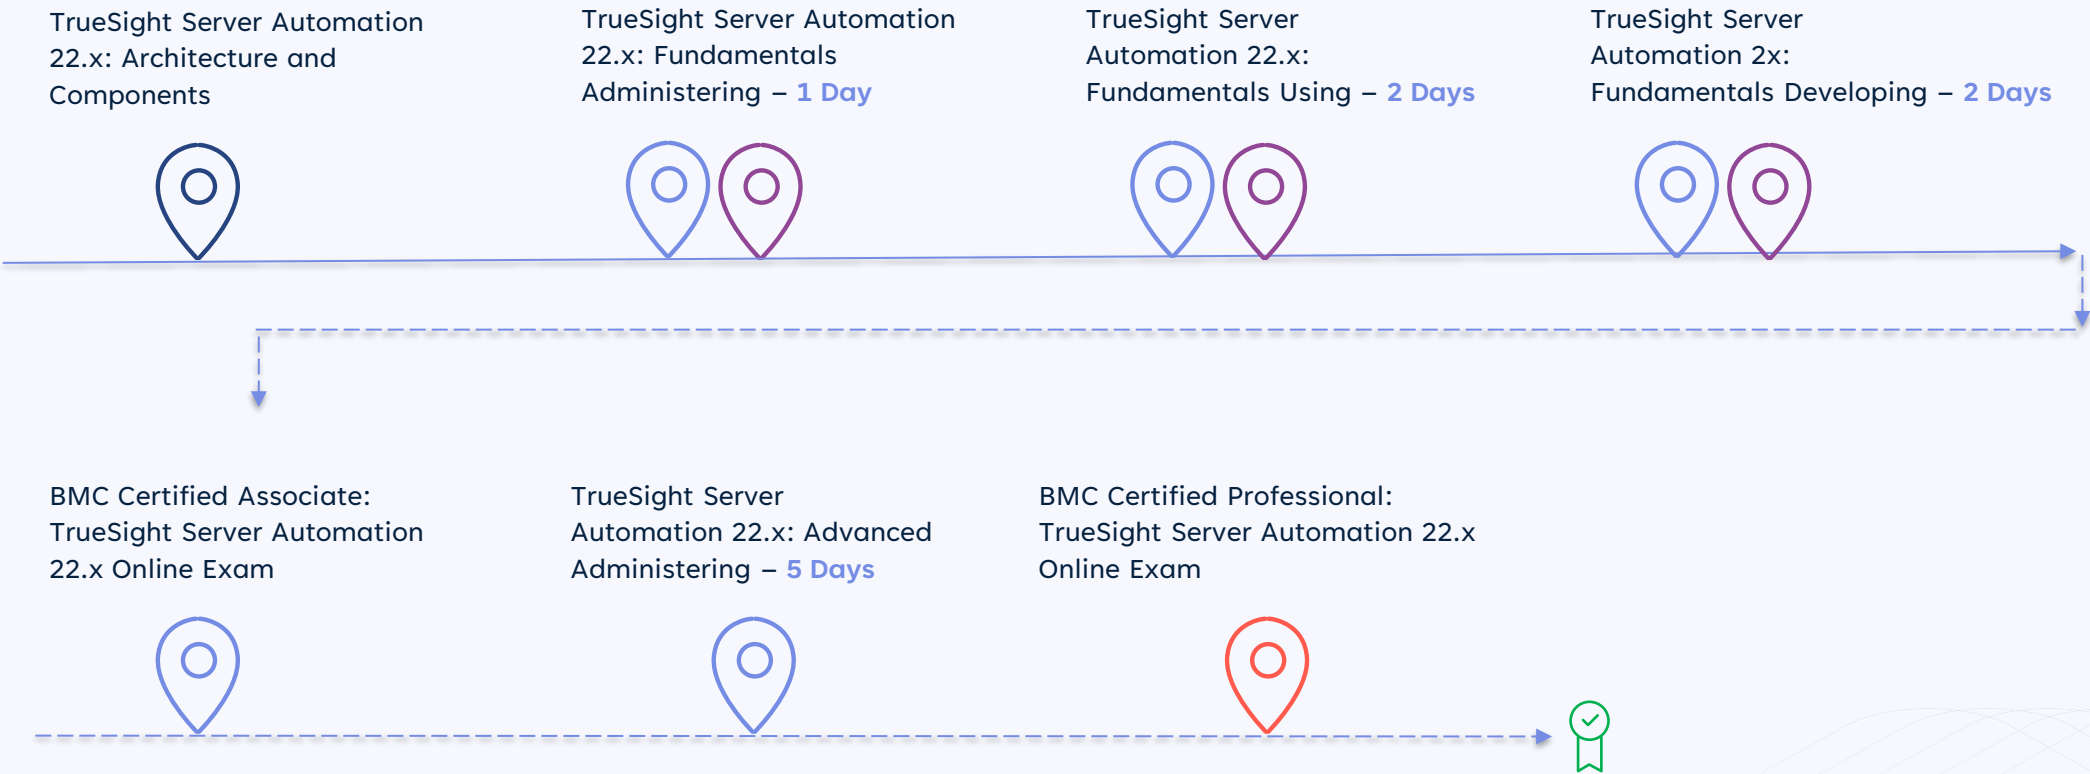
TrueSight Server Automation 22.x: Architecture and Components

TrueSight Server Automation 22.x: Fundamentals Administering – 1 Day

TrueSight Server Automation 22.x: Fundamentals Using – 2 Days

TrueSight Server Automation 2x: Fundamentals Developing – 2 Days

BMC Certified Associate: TrueSight Server Automation 22.x Online Exam

TrueSight Server Automation 22.x: Advanced Administering – 5 Days

BMC Certified Professional: TrueSight Server Automation 22.x Online Exam